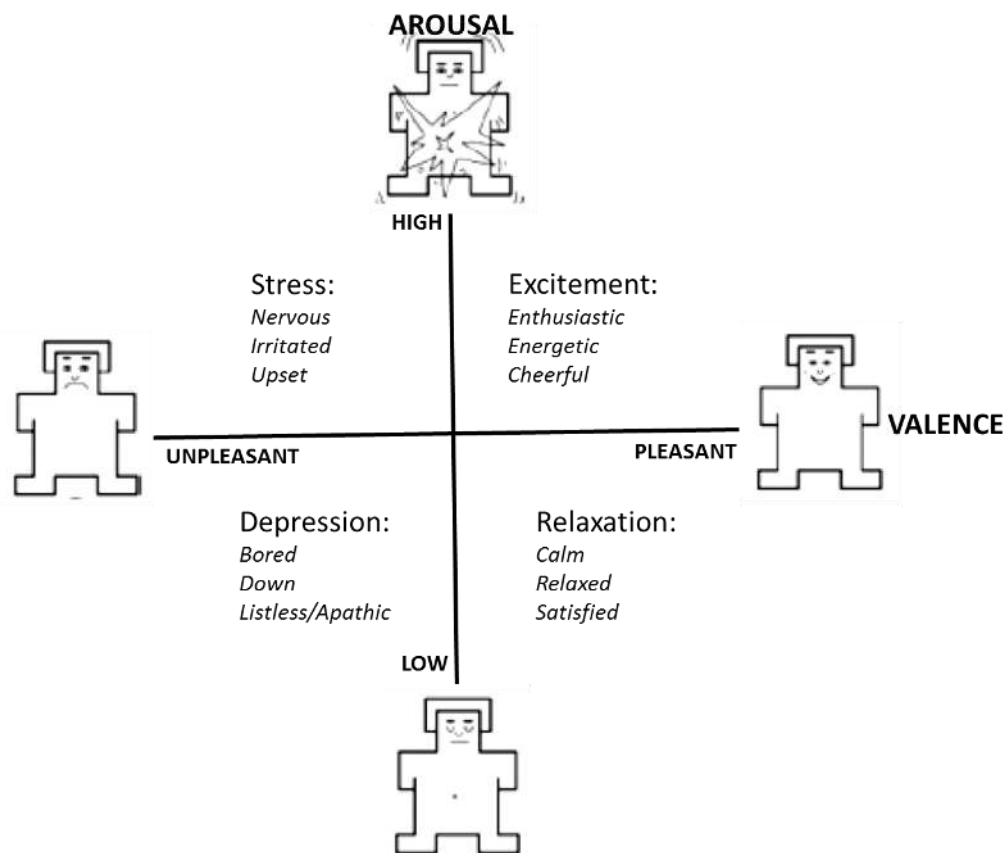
AROUSAL

HIGH

Stress:
*Nervous*
*Irritated*
*Upset*

Excitement:
*Enthusiastic*
*Energetic*
*Cheerful*

VALENCE

UNPLEASANT

PLEASANT

Depression:
*Bored*
*Down*
*Listless/Apathic*

Relaxation:
*Calm*
*Relaxed*
*Satisfied*

LOW